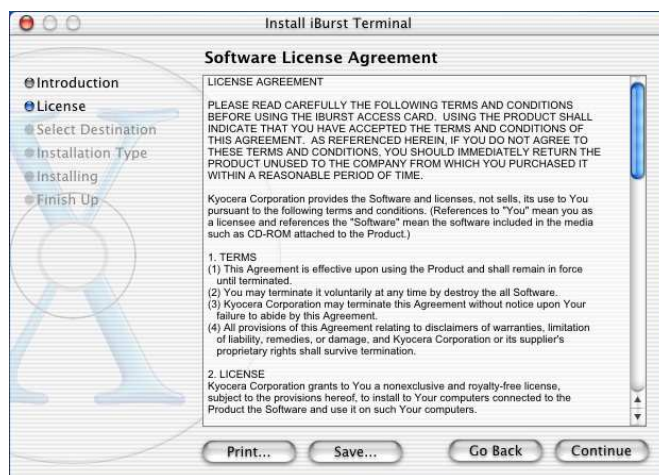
Install iBurst Terminal

Software License Agreement

Introduction
License
Select Destination
Installation Type
Installing
Finish Up

LICENSE AGREEMENT

PLEASE READ CAREFULLY THE FOLLOWING TERMS AND CONDITIONS BEFORE USING THE IBURST ACCESS CARD. USING THE PRODUCT SHALL INDICATE THAT YOU HAVE ACCEPTED THE TERMS AND CONDITIONS OF THIS AGREEMENT. AS REFERENCED HEREIN, IF YOU DO NOT AGREE TO THESE TERMS AND CONDITIONS, YOU SHOULD IMMEDIATELY RETURN THE PRODUCT UNUSED TO THE COMPANY FROM WHICH YOU PURCHASED IT WITHIN A REASONABLE PERIOD OF TIME.

Kyocera Corporation provides the Software and licenses, not sells, its use to You pursuant to the following terms and conditions. (References to "You" mean you as a licensee and references the "Software" mean the software included in the media such as CD-ROM attached to the Product.)

1. TERMS
(1) This Agreement is effective upon using the Product and shall remain in force until terminated.
(2) You may terminate it voluntarily at any time by destroy the all Software.
(3) Kyocera Corporation may terminate this Agreement without notice upon Your failure to abide by this Agreement.
(4) All provisions of this Agreement relating to disclaimers of warranties, limitation of liability, remedies, or damage, and Kyocera Corporation or its supplier's proprietary rights shall survive termination.

2. LICENSE
Kyocera Corporation grants to You a nonexclusive and royalty-free license, subject to the provisions hereof, to install to Your computers connected to the Product the Software and use it on such Your computers.

Print... Save... Go Back Continue